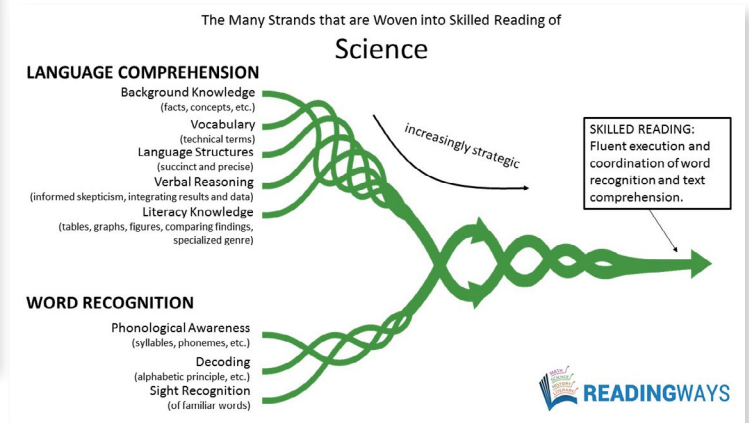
The Many Strands that are Woven into Skilled Reading of

Science

LANGUAGE COMPREHENSION

Background Knowledge
(facts, concepts, etc.)

Vocabulary
(technical terms)

Language Structures
(succinct and precise)

Verbal Reasoning
(informed skepticism, integrating results and data)

Literacy Knowledge
(tables, graphs, figures, comparing findings, specialized genre)

increasingly strategic

SKILLED READING:
Fluent execution and coordination of word recognition and text comprehension.

WORD RECOGNITION

Phonological Awareness
(syllables, phonemes, etc.)

Decoding
(alphabetic principle, etc.)

Sight Recognition
(of familiar words)

READINGWAYS